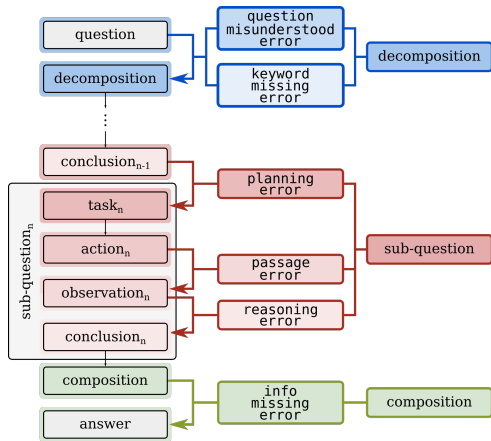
question

decomposition

question misunderstood error

keyword missing error

decomposition

⋮

conclusion$_{n-1}$

sub-question$_n$

task$_n$

action$_n$

observation$_n$

conclusion$_n$

planning error

passage error

reasoning error

sub-question

composition

answer

info missing error

composition